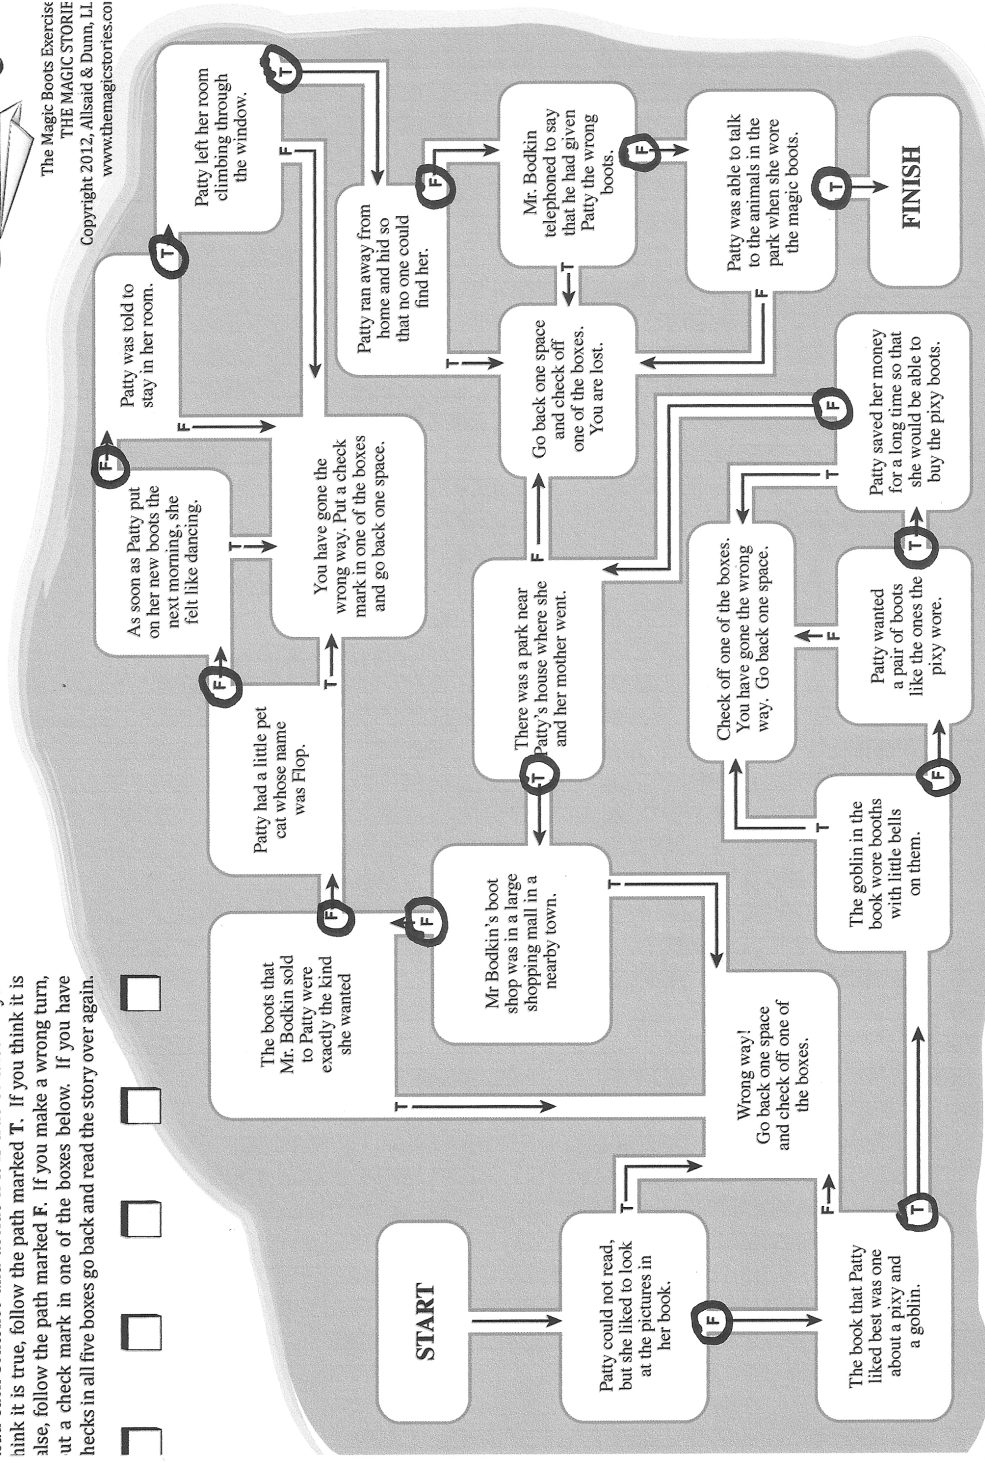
hink it is true, follow the path marked **T**. If you think it is alse, follow the path marked **F**. If you make a wrong turn, ut a check mark in one of the boxes below. If you have hecks in all five boxes go back and read the story over again.

The Magic Boots Exercise
THE MAGIC STORIE
Copyright 2012, Allsaid & Dunn, LL
www.themagicstories.co

START

Patty could not read, but she liked to look at the pictures in her book.

T

F

The book that Patty liked best was one about a pixy and a goblin.

T

F

Wrong way! Go back one space and check off one of the boxes.

The boots that Mr. Bodkin sold to Patty were exactly the kind she wanted

T

F

Mr Bodkin's boot shop was in a large shopping mall in a nearby town.

T

F

Patty had a little pet cat whose name was Flop.

F

T

As soon as Patty put on her new boots the next morning, she felt like dancing.

F

T

You have gone the wrong way. Put a check mark in one of the boxes and go back one space.

Patty was told to stay in her room.

T

F

Patty left her room climbing through the window.

T

F

Patty ran away from home and hid so that no one could find her.

F

T

Mr. Bodkin telephoned to say that he had given Patty the wrong boots.

F

T

Go back one space and check off one of the boxes. You are lost.

Patty was able to talk to the animals in the park when she wore the magic boots.

T

F

FINISH

There was a park near Patty's house where she and her mother went.

T

F

The goblin in the book wore booths with little bells on them.

F

T

Check off one of the boxes. You have gone the wrong way. Go back one space.

Patty wanted a pair of boots like the ones the pixy wore.

T

F

Patty saved her money for a long time so that she would be able to buy the pixy boots.

F

T